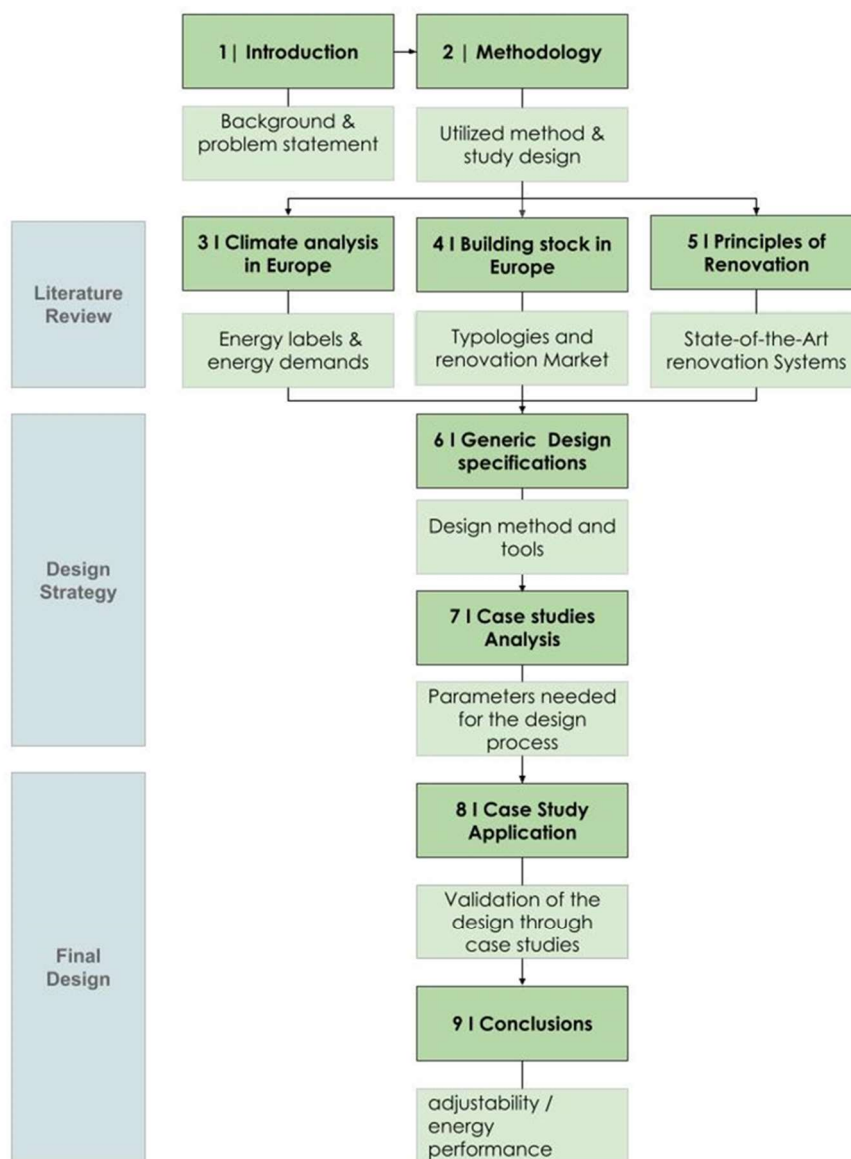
1| Introduction

Background & problem statement

2 | Methodology

Utilized method & study design

Literature Review

3 I Climate analysis in Europe

Energy labels & energy demands

4 I Building stock in Europe

Typologies and renovation Market

5 I Principles of Renovation

State-of-the-Art renovation Systems

Design Strategy

6 I Generic Design specifications

Design method and tools

7 I Case studies Analysis

Parameters needed for the design process

Final Design

8 I Case Study Application

Validation of the design through case studies

9 I Conclusions

adjustability / energy performance